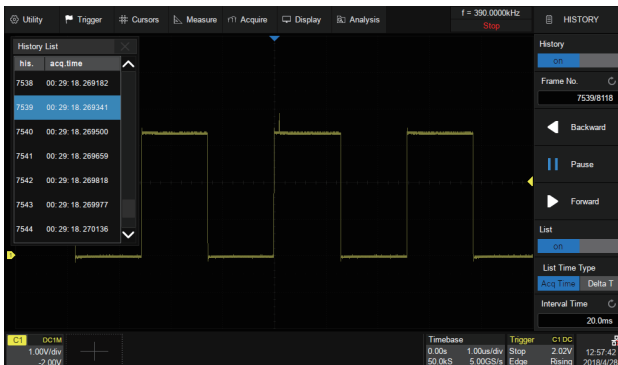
Utility Trigger Cursors Measure Acquire Display Analysis

f = 390.0000kHz
Stop

HISTORY

History List

| his. | acq.time |
|---|---|
| 7538 | 00:29:18.269182 |
| 7539 | 00:29:18.269341 |
| 7540 | 00:29:18.269500 |
| 7541 | 00:29:18.269659 |
| 7542 | 00:29:18.269818 |
| 7543 | 00:29:18.269977 |
| 7544 | 00:29:18.270136 |

History
on

Frame No.
7539/8118

Backward

Pause

Forward

List
on

List Time Type
Acq Time Delta T

Interval Time
20.0ms

C1 DC1M
1.00V/div
-2.00V

Timebase
0.00s 1.00us/div
50.0kS 5.00GS/s

Trigger C1 DC
Stop 2.02V
Edge Rising

12:57:42
2018/4/28